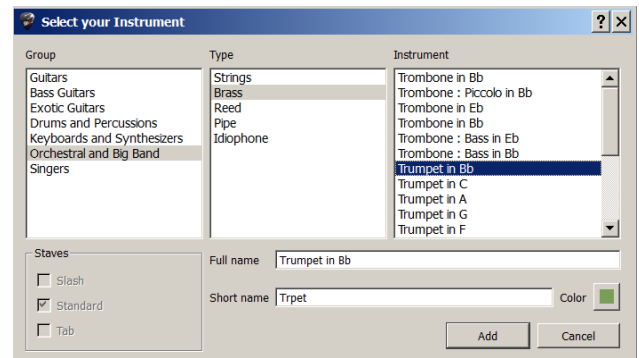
Select your Instrument

?
X

Group
Guitars
Bass Guitars
Exotic Guitars
Drums and Percussions
Keyboards and Synthesizers
Orchestral and Big Band
Singers

Type
Strings
Brass
Reed
Pipe
Idiophone

Instrument
Trombone in Bb
Trombone : Piccolo in Bb
Trombone in Eb
Trombone in Bb
Trombone : Bass in Eb
Trombone : Bass in Bb
Trumpet in Bb
Trumpet in C
Trumpet in A
Trumpet in G
Trumpet in F

Staves
Slash
Standard
Tab

Full name
Trumpet in Bb

Short name
Trpet

Color

Add
Cancel